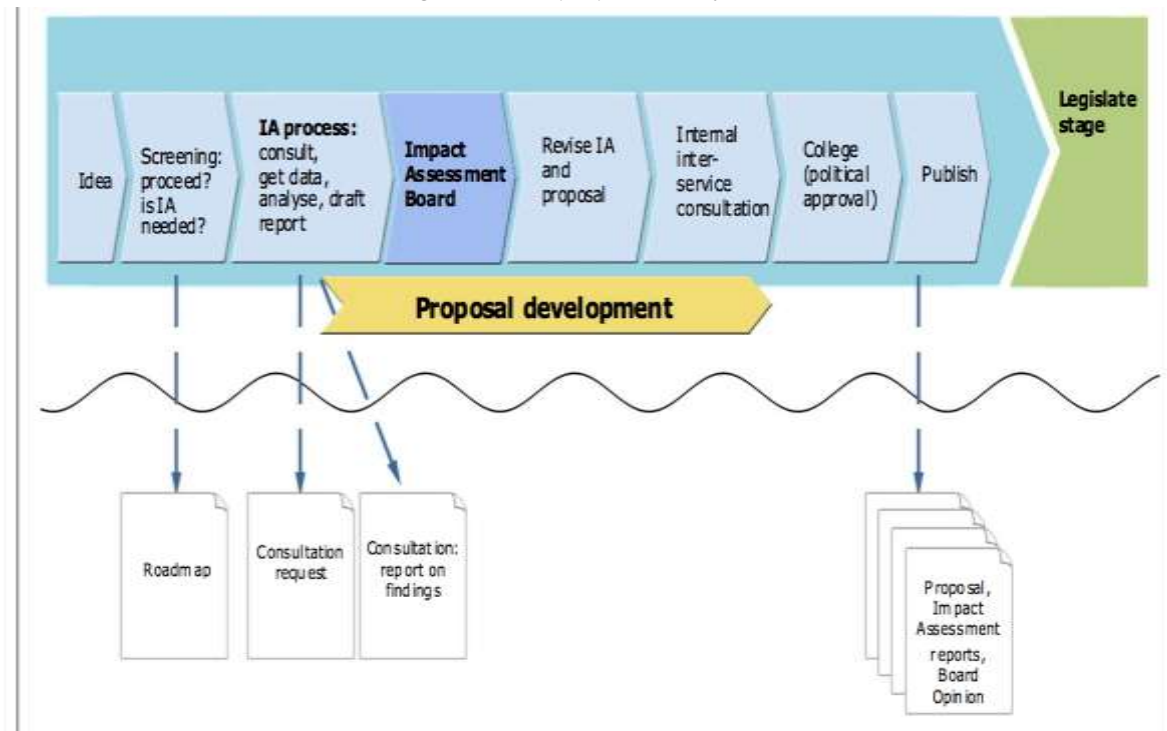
Idea

Screening: proceed? is IA needed?

**IA process:** consult, get data, analyse, draft report

**Impact Assessment Board**

Revise IA and proposal

Internal inter-service consultation

College (political approval)

Publish

**Legislate stage**

**Proposal development**

Roadmap

Consultation request

Consultation: report on findings

Proposal, Impact Assessment reports, Board Opinion